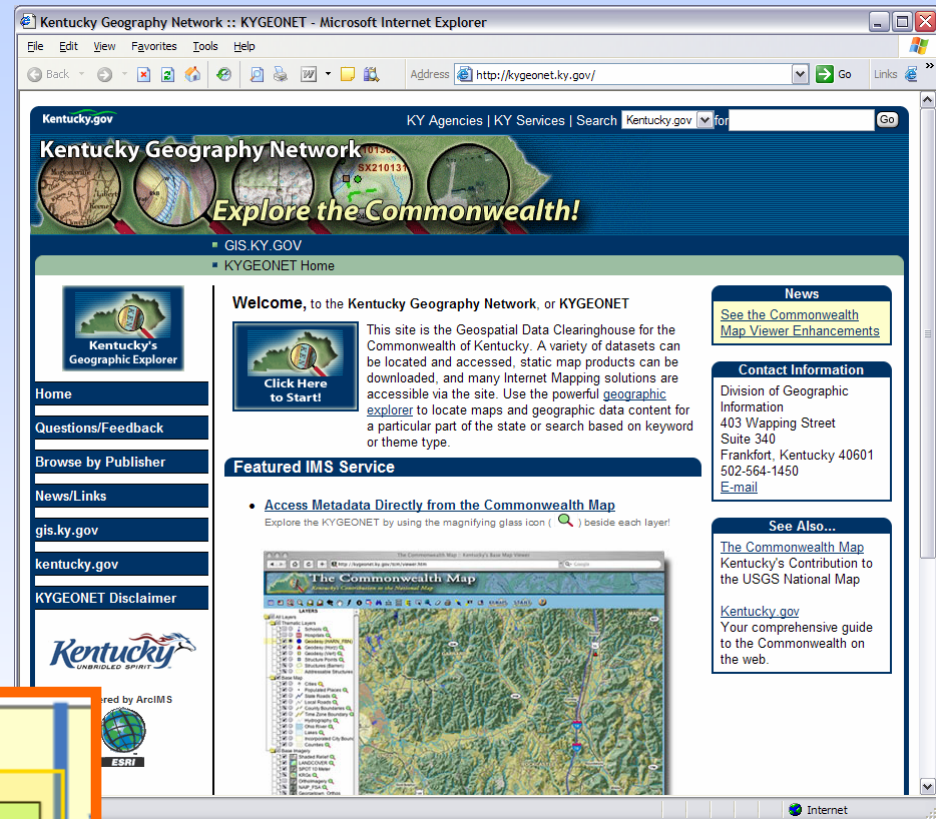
Kentucky Geography Network :: KYGEONET - Microsoft Internet Explorer

File Edit View Favorites Tools Help

Back Address http://kygeonet.ky.gov/ Go Links

Kentucky.gov KY Agencies | KY Services | Search Kentucky.gov for Go

Kentucky Geography Network

Explore the Commonwealth!

GIS.KY.GOV
KYGEONET Home

Kentucky's Geographic Explorer

Home
Questions/Feedback
Browse by Publisher
News/Links
gis.ky.gov
kentucky.gov
KYGEONET Disclaimer

Kentucky UNBRIDLED SPIRIT

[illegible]ered by ArcIMS

ESRI

Welcome, to the Kentucky Geography Network, or KYGEONET

Click Here to Start!

This site is the Geospatial Data Clearinghouse for the Commonwealth of Kentucky. A variety of datasets can be located and accessed, static map products can be downloaded, and many Internet Mapping solutions are accessible via the site. Use the powerful geographic explorer to locate maps and geographic data content for a particular part of the state or search based on keyword or theme type.

Featured IMS Service

• Access Metadata Directly from the Commonwealth Map
Explore the KYGEONET by using the magnifying glass icon ( ) beside each layer!

The Commonwealth Map

News
See the Commonwealth Map Viewer Enhancements

Contact Information
Division of Geographic Information
403 Wapping Street
Suite 340
Frankfort, Kentucky 40601
502-564-1450
E-mail

See Also...
The Commonwealth Map
Kentucky's Contribution to the USGS National Map

Kentucky.gov
Your comprehensive guide to the Commonwealth on the web.

Internet